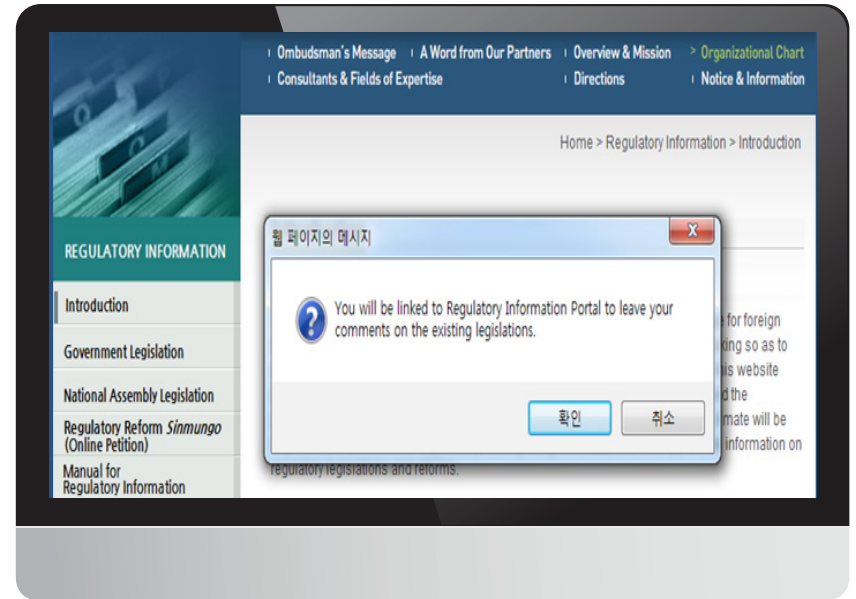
Ombudsman's Message
A Word from Our Partners
Overview & Mission
> Organizational Chart
Consultants & Fields of Expertise
Directions
Notice & Information

Home > Regulatory Information > Introduction

REGULATORY INFORMATION

Introduction

Government Legislation

National Assembly Legislation

Regulatory Reform *Sinmungo* (Online Petition)

Manual for Regulatory Information

웹 페이지의 메시지

You will be linked to Regulatory Information Portal to leave your comments on the existing legislations.

확인
취소

e for foreign
king so as to
his website
d the
mate will be
information on
regulatory legislations and reforms.